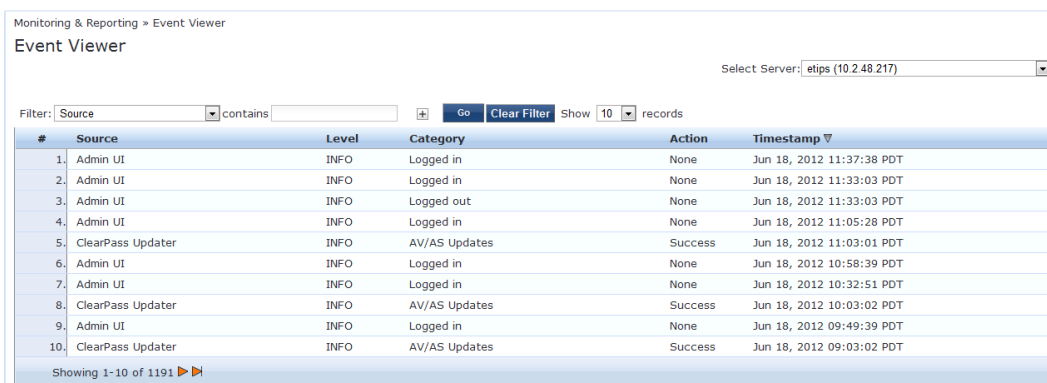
Monitoring & Reporting » Event Viewer

Event Viewer

Select Server: etips (10.2.48.217)

Filter: Source contains + Go Clear Filter Show 10 records

| # | Source | Level | Category | Action | Timestamp ▽ |
|---|---|---|---|---|---|
| 1. | Admin UI | INFO | Logged in | None | Jun 18, 2012 11:37:38 PDT |
| 2. | Admin UI | INFO | Logged in | None | Jun 18, 2012 11:33:03 PDT |
| 3. | Admin UI | INFO | Logged out | None | Jun 18, 2012 11:33:03 PDT |
| 4. | Admin UI | INFO | Logged in | None | Jun 18, 2012 11:05:28 PDT |
| 5. | ClearPass Updater | INFO | AV/AS Updates | Success | Jun 18, 2012 11:03:01 PDT |
| 6. | Admin UI | INFO | Logged in | None | Jun 18, 2012 10:58:39 PDT |
| 7. | Admin UI | INFO | Logged in | None | Jun 18, 2012 10:32:51 PDT |
| 8. | ClearPass Updater | INFO | AV/AS Updates | Success | Jun 18, 2012 10:03:02 PDT |
| 9. | Admin UI | INFO | Logged in | None | Jun 18, 2012 09:49:39 PDT |
| 10. | ClearPass Updater | INFO | AV/AS Updates | Success | Jun 18, 2012 09:03:02 PDT |

Showing 1-10 of 1191